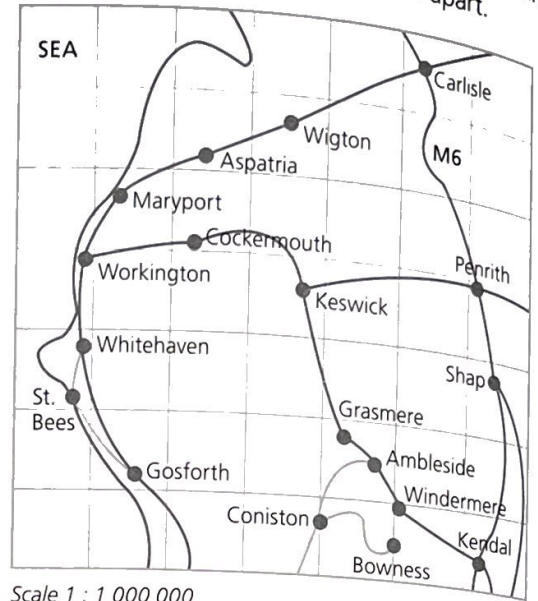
apart.

SEA

Carlisle

Wigton

M6

Aspatria

Maryport

Cockermouth

Workington

Penrith

Keswick

Whitehaven

St. Bees

Shap

Grasmere

Gosforth

Ambleside

Windermere

Coniston

Kendal

Bowness

Scale 1 : 1 000 000